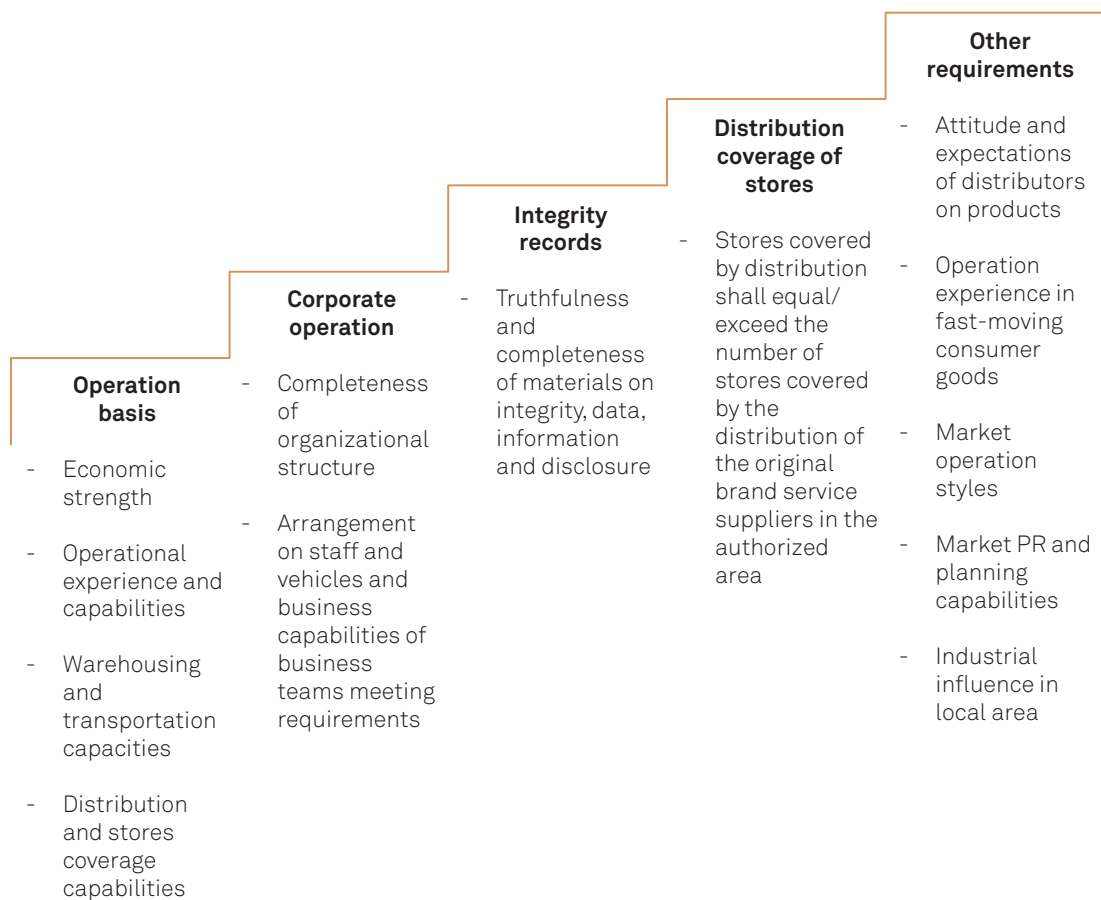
Operation basis

- Economic strength
- Operational experience and capabilities
- Warehousing and transportation capacities
- Distribution and stores coverage capabilities

Corporate operation

- Completeness of organizational structure
- Arrangement on staff and vehicles and business capabilities of business teams meeting requirements

Integrity records

- Truthfulness and completeness of materials on integrity, data, information and disclosure

Distribution coverage of stores

- Stores covered by distribution shall equal/ exceed the number of stores covered by the distribution of the original brand service suppliers in the authorized area

Other requirements

- Attitude and expectations of distributors on products
- Operation experience in fast-moving consumer goods
- Market operation styles
- Market PR and planning capabilities
- Industrial influence in local area